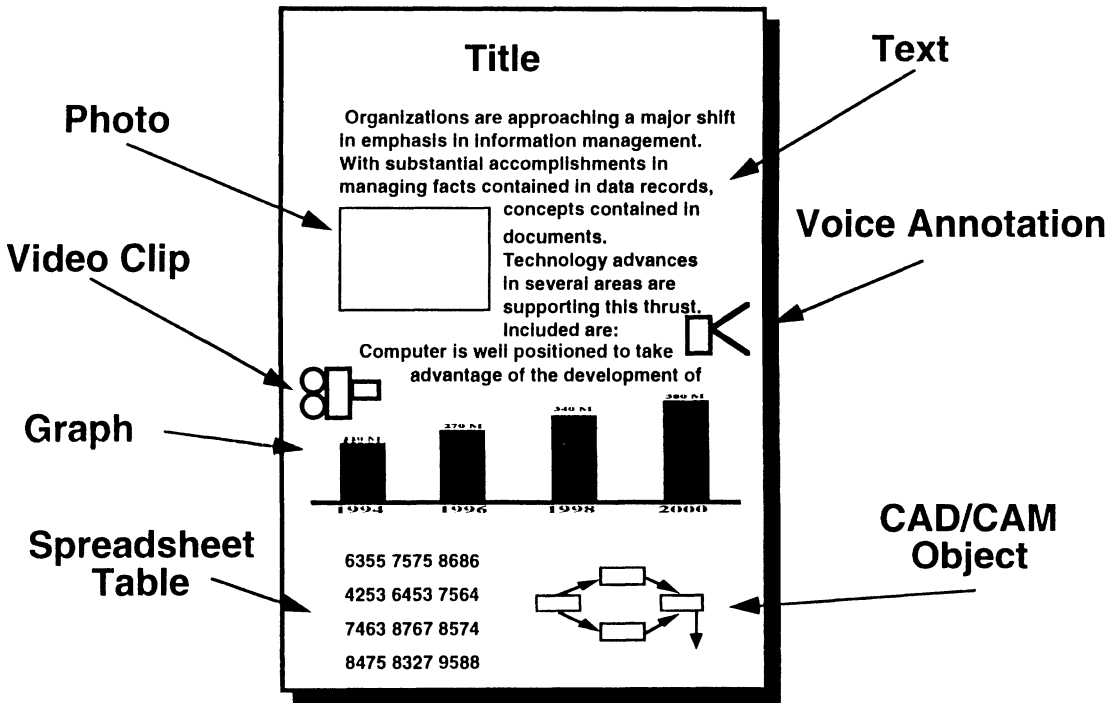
Title

Organizations are approaching a major shift in emphasis in information management. With substantial accomplishments in managing facts contained in data records, concepts contained in documents. Technology advances in several areas are supporting this thrust. Included are: Computer is well positioned to take advantage of the development of

Text

Photo

Voice Annotation

Video Clip

Graph

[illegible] 270 M 340 M 380 M

1994 1996 1998 2000

Spreadsheet Table

6355 7575 8686
4253 6453 7564
7463 8767 8574
8475 8327 9588

CAD/CAM Object